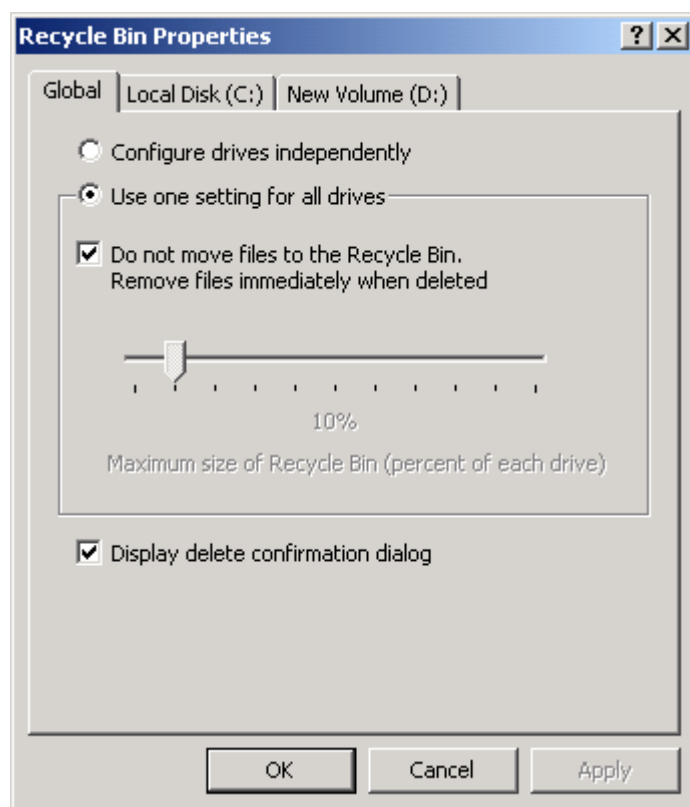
Recycle Bin Properties

?
X

Global
Local Disk (C:)
New Volume (D:)

Configure drives independently

Use one setting for all drives

Do not move files to the Recycle Bin. Remove files immediately when deleted

10%

Maximum size of Recycle Bin (percent of each drive)

Display delete confirmation dialog

OK
Cancel
Apply